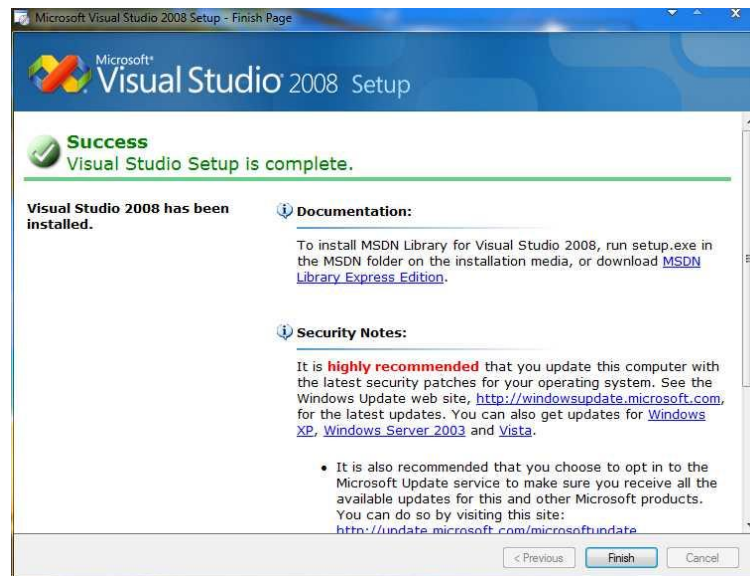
Microsoft Visual Studio 2008 Setup - Finish Page

Microsoft® Visual Studio 2008 Setup

Success
Visual Studio Setup is complete.

Visual Studio 2008 has been installed.

Documentation:

To install MSDN Library for Visual Studio 2008, run setup.exe in the MSDN folder on the installation media, or download MSDN Library Express Edition.

Security Notes:

It is highly recommended that you update this computer with the latest security patches for your operating system. See the Windows Update web site, http://windowsupdate.microsoft.com, for the latest updates. You can also get updates for Windows XP, Windows Server 2003 and Vista.

• It is also recommended that you choose to opt in to the Microsoft Update service to make sure you receive all the available updates for this and other Microsoft products. You can do so by visiting this site: http://update.microsoft.com/microsoftupdate

< Previous Finish Cancel